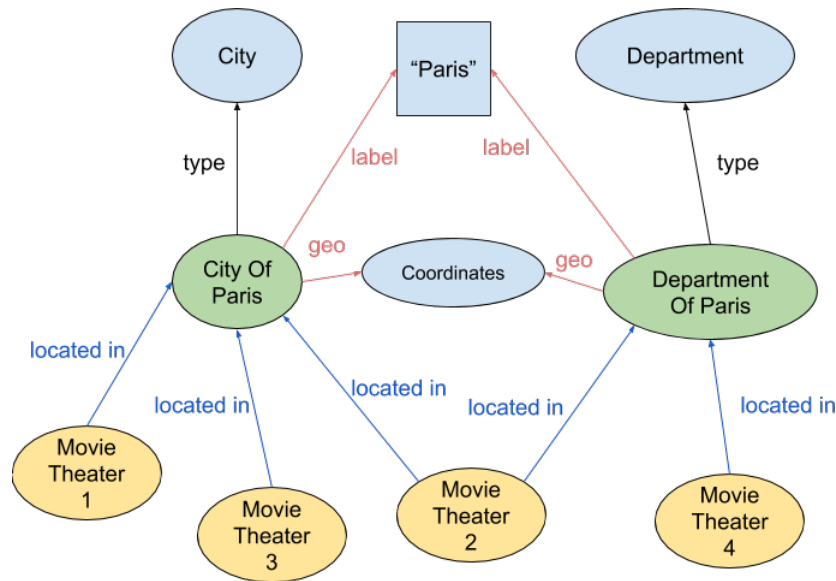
City

"Paris"

Department

type

label

label

type

geo

geo

City Of Paris

Coordinates

Department Of Paris

located in

located in

located in

located in

located in

Movie Theater 1

Movie Theater 3

Movie Theater 2

Movie Theater 4